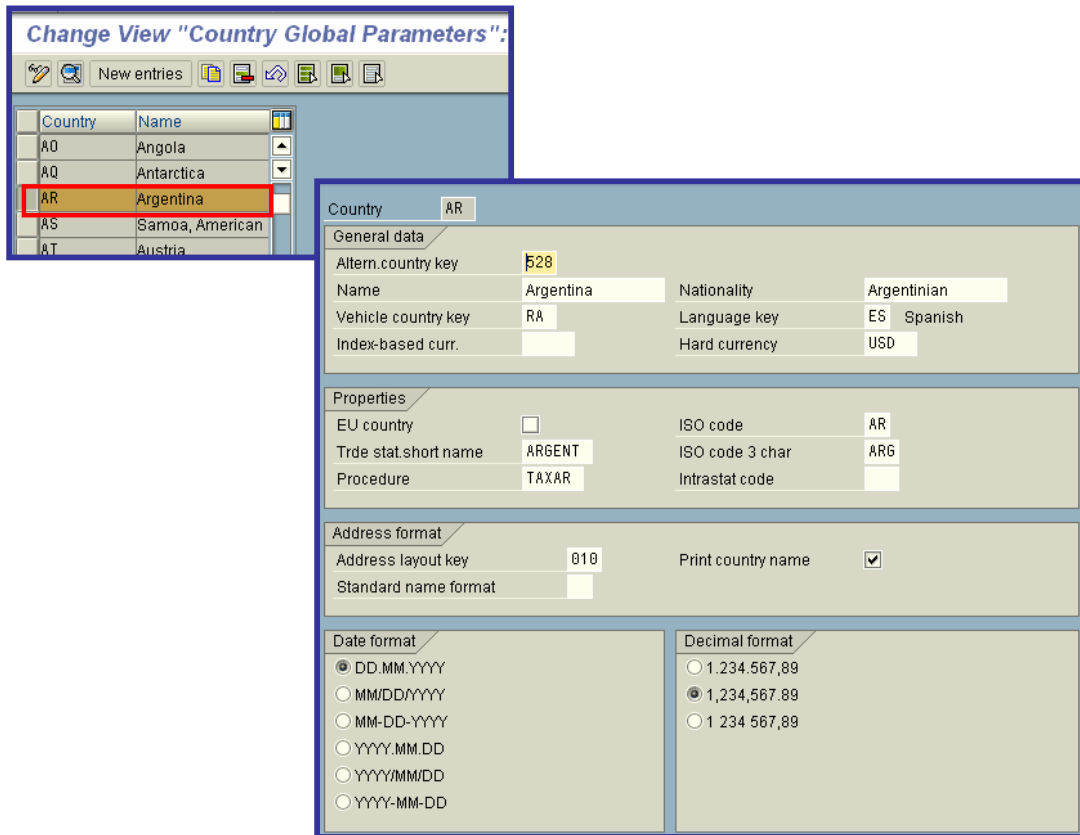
Change View "Country Global Parameters":

New entries

| Country | Name |
|---|---|
| AO | Angola |
| AQ | Antarctica |
| AR | Argentina |
| AS | Samoa, American |
| AT | Austria |

Country AR

General data

Altern.country key 528
Name Argentina
Nationality Argentinian
Vehicle country key RA
Language key ES Spanish
Index-based curr.
Hard currency USD

Properties

EU country
ISO code AR
Trde stat.short name ARGENT
ISO code 3 char ARG
Procedure TAXAR
Intrastat code

Address format

Address layout key 010
Print country name
Standard name format

Date format

DD.MM.YYYY
MM/DD/YYYY
MM-DD-YYYY
YYYY.MM.DD
YYYY/MM/DD
YYYY-MM-DD

Decimal format

1.234.567,89
1,234,567.89
1 234 567,89